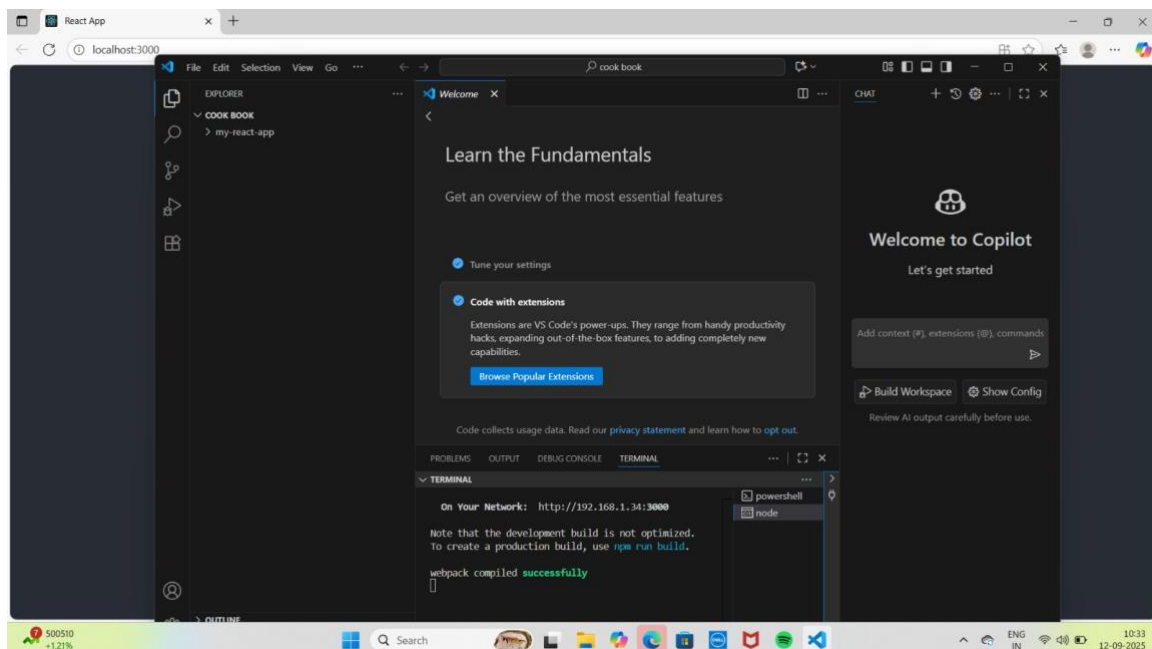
React App
localhost:3000

File Edit Selection View Go ···
cook book

EXPLORER ···
COOK BOOK
> my-react-app

Welcome ×

Learn the Fundamentals

Get an overview of the most essential features

Tune your settings

Code with extensions

Extensions are VS Code's power-ups. They range from handy productivity hacks, expanding out-of-the-box features, to adding completely new capabilities.

Browse Popular Extensions

Code collects usage data. Read our privacy statement and learn how to opt out.

PROBLEMS OUTPUT DEBUG CONSOLE TERMINAL

TERMINAL

On Your Network: http://192.168.1.34:3000

Note that the development build is not optimized.
To create a production build, use npm run build.

webpack compiled successfully

powershell
node

> OUTLINE

CHAT

Welcome to Copilot
Let's get started

Add context (#), extensions (@), commands

Build Workspace Show Config
Review AI output carefully before use.

500510
+1.21%
Search
ENG IN
10:33
12-09-2025